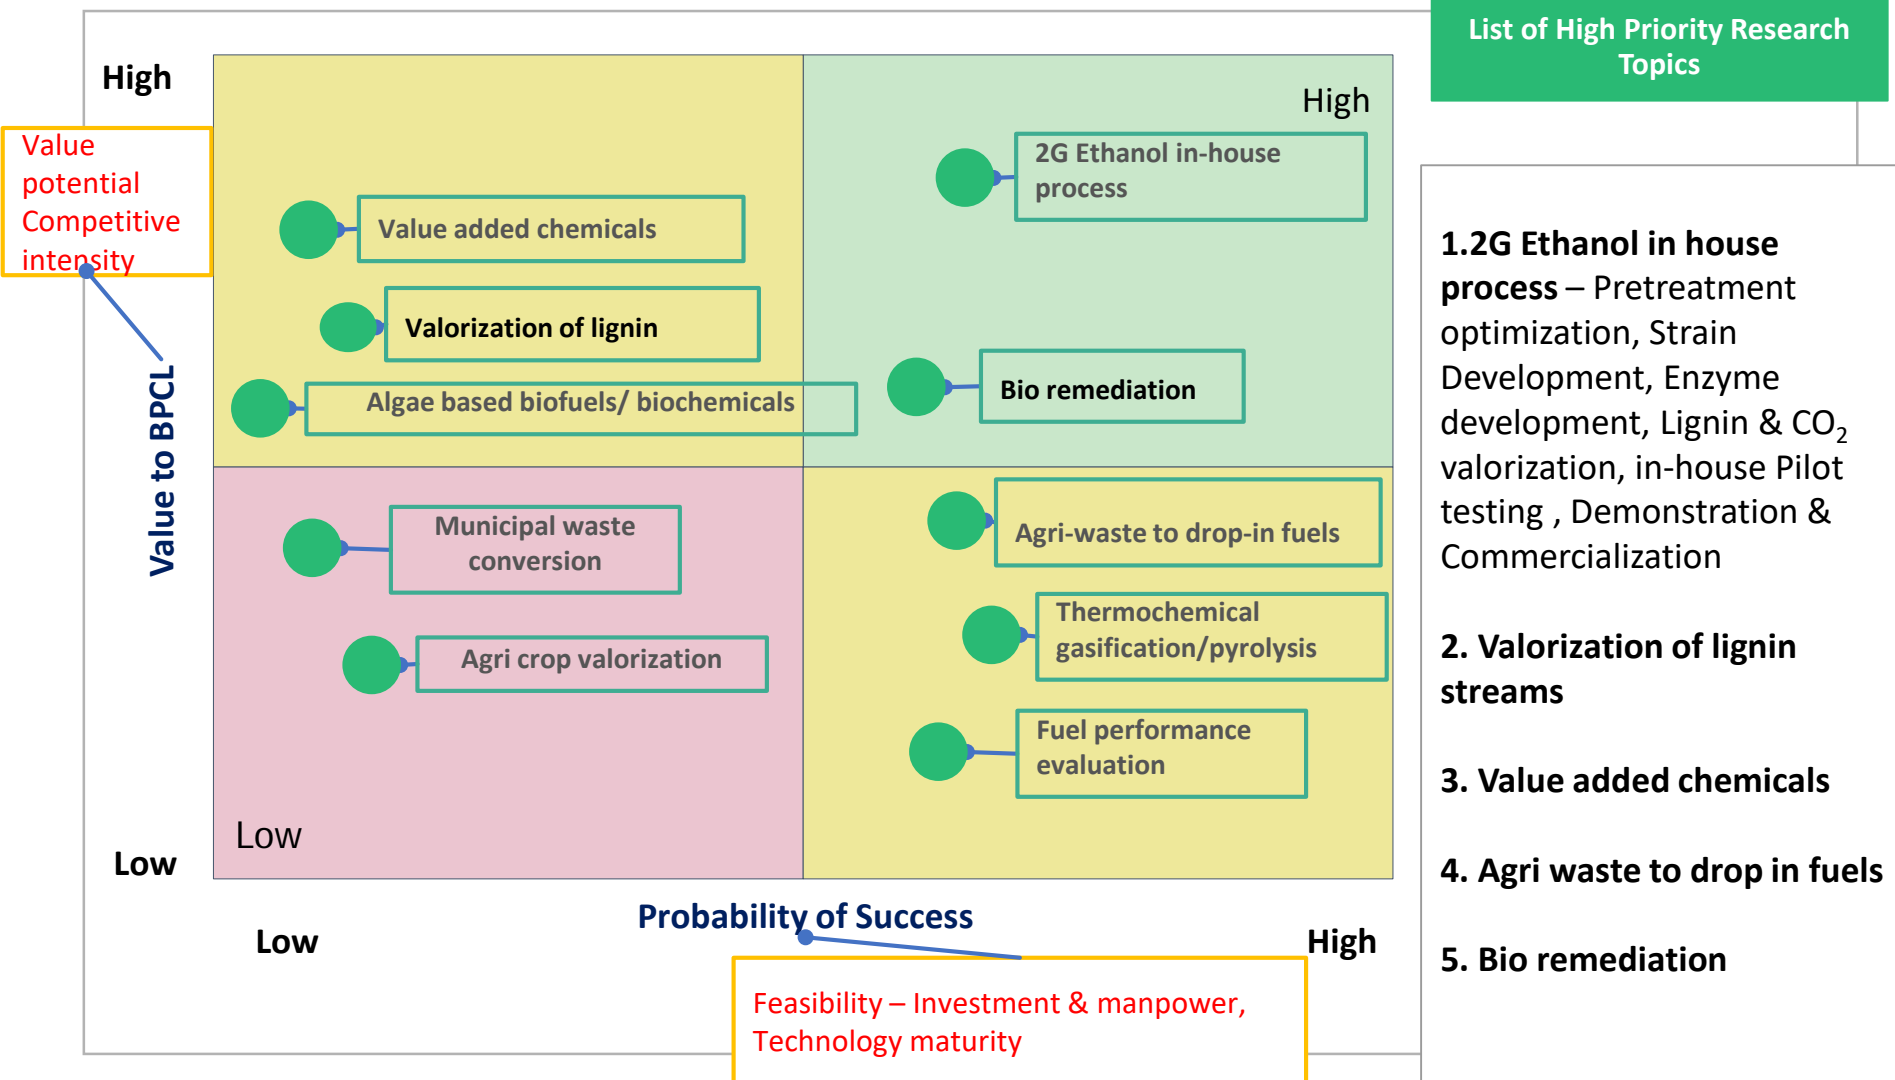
High

Value potential Competitive intensity

Value to BPCL

High

Value added chemicals

Valorization of lignin

Algae based biofuels/ biochemicals

2G Ethanol in-house process

Bio remediation

Municipal waste conversion

Agri crop valorization

Agri-waste to drop-in fuels

Thermochemical gasification/pyrolysis

Fuel performance evaluation

Low

Low

Low

Probability of Success

High

Feasibility – Investment & manpower, Technology maturity

List of High Priority Research Topics

**1.2G Ethanol in house process** – Pretreatment optimization, Strain Development, Enzyme development, Lignin & $CO_2$ valorization, in-house Pilot testing , Demonstration & Commercialization

**2. Valorization of lignin streams**

**3. Value added chemicals**

**4. Agri waste to drop in fuels**

**5. Bio remediation**